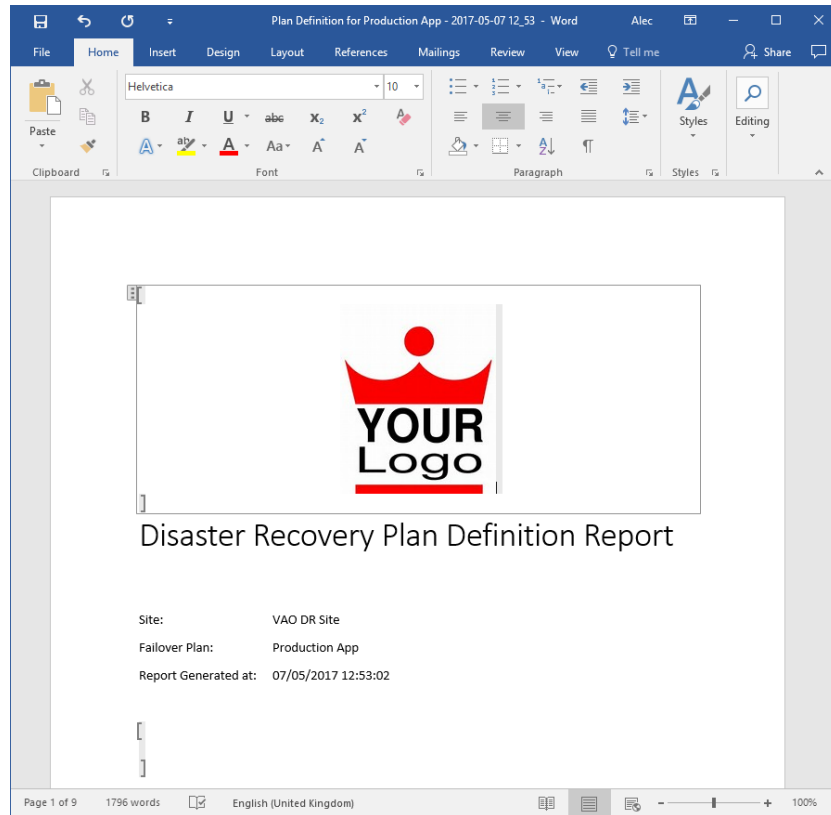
Plan Definition for Production App - 2017-05-07 12_53 - Word Alec

File Home Insert Design Layout References Mailings Review View Tell me Share

Paste
Clipboard

Helvetica 10
B I U abc $x_2$ $x^2$
Aa
Font

Paragraph

Styles
Styles

Editing

YOUR
Logo

Disaster Recovery Plan Definition Report

| | |
|---|---|
| Site: | VAO DR Site |
| Failover Plan: | Production App |
| Report Generated at: | 07/05/2017 12:53:02 |

Page 1 of 9 1796 words English (United Kingdom) 100%